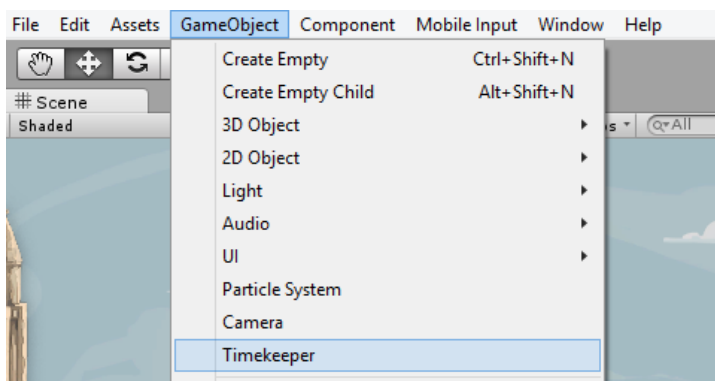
File Edit Assets GameObject Component Mobile Input Window Help

# Scene
Shaded

Create Empty Ctrl+Shift+N
Create Empty Child Alt+Shift+N
3D Object
2D Object
Light
Audio
UI
Particle System
Camera
Timekeeper

s ▾ Q▾All